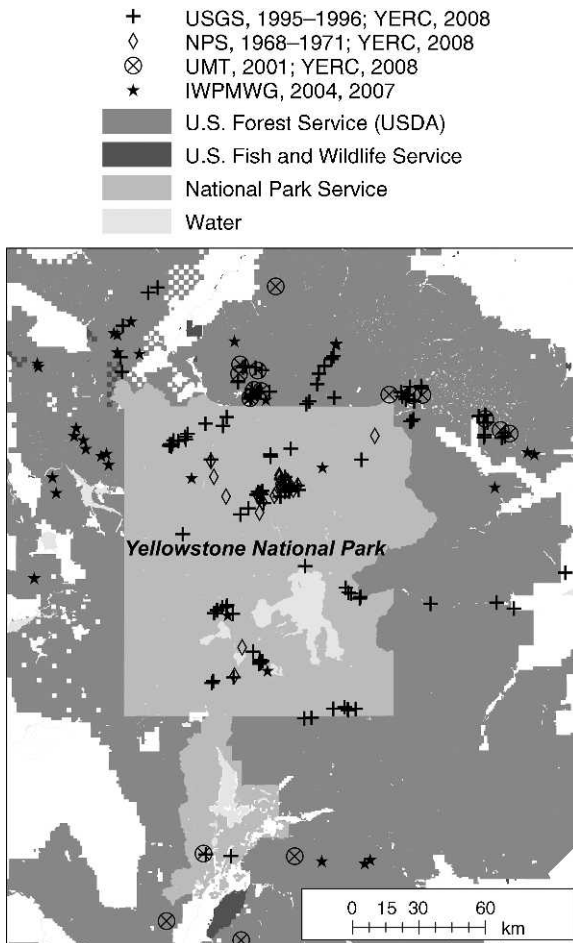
+ USGS, 1995–1996; YERC, 2008
◊ NPS, 1968–1971; YERC, 2008
⊗ UMT, 2001; YERC, 2008
★ IWPMWG, 2004, 2007
U.S. Forest Service (USDA)
U.S. Fish and Wildlife Service
National Park Service
Water

Yellowstone National Park

0 15 30 60 km